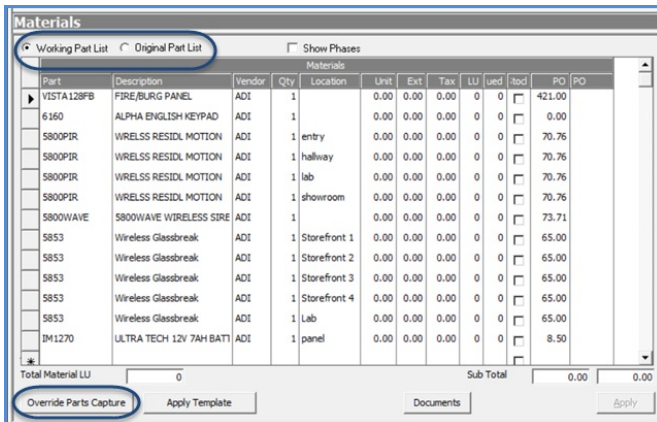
Materials

Working Part List  Original Part List  Show Phases

Materials

| | Part | Description | Vendor | Qty | Location | Unit | Ext | Tax | LU | ued | itod | PO | PO |
|---|---|---|---|---|---|---|---|---|---|---|---|---|---|
| ▶ | VISTA128FB | FIRE/BURG PANEL | ADI | 1 | | 0.00 | 0.00 | 0.00 | 0 | 0 | | 421.00 | |
| | 6160 | ALPHA ENGLISH KEYPAD | ADI | 1 | | 0.00 | 0.00 | 0.00 | 0 | 0 | | 0.00 | |
| | 5800PIR | WRELSS RESIDL MOTION | ADI | 1 | entry | 0.00 | 0.00 | 0.00 | 0 | 0 | | 70.76 | |
| | 5800PIR | WRELSS RESIDL MOTION | ADI | 1 | hallway | 0.00 | 0.00 | 0.00 | 0 | 0 | | 70.76 | |
| | 5800PIR | WRELSS RESIDL MOTION | ADI | 1 | lab | 0.00 | 0.00 | 0.00 | 0 | 0 | | 70.76 | |
| | 5800PIR | WRELSS RESIDL MOTION | ADI | 1 | showroom | 0.00 | 0.00 | 0.00 | 0 | 0 | | 70.76 | |
| | 5800WAVE | 5800WAVE WIRELESS SIRE | ADI | 1 | | 0.00 | 0.00 | 0.00 | 0 | 0 | | 73.71 | |
| | 5853 | Wireless Glassbreak | ADI | 1 | Storefront 1 | 0.00 | 0.00 | 0.00 | 0 | 0 | | 65.00 | |
| | 5853 | Wireless Glassbreak | ADI | 1 | Storefront 2 | 0.00 | 0.00 | 0.00 | 0 | 0 | | 65.00 | |
| | 5853 | Wireless Glassbreak | ADI | 1 | Storefront 3 | 0.00 | 0.00 | 0.00 | 0 | 0 | | 65.00 | |
| | 5853 | Wireless Glassbreak | ADI | 1 | Storefront 4 | 0.00 | 0.00 | 0.00 | 0 | 0 | | 65.00 | |
| | 5853 | Wireless Glassbreak | ADI | 1 | Lab | 0.00 | 0.00 | 0.00 | 0 | 0 | | 65.00 | |
| | IM1270 | ULTRA TECH 12V 7AH BATT | ADI | 1 | panel | 0.00 | 0.00 | 0.00 | 0 | 0 | | 8.50 | |
| * | | | | | | | | | | | | | |

Total Material LU 0  Sub Total 0.00 0.00

Override Parts Capture  Apply Template  Documents  Apply